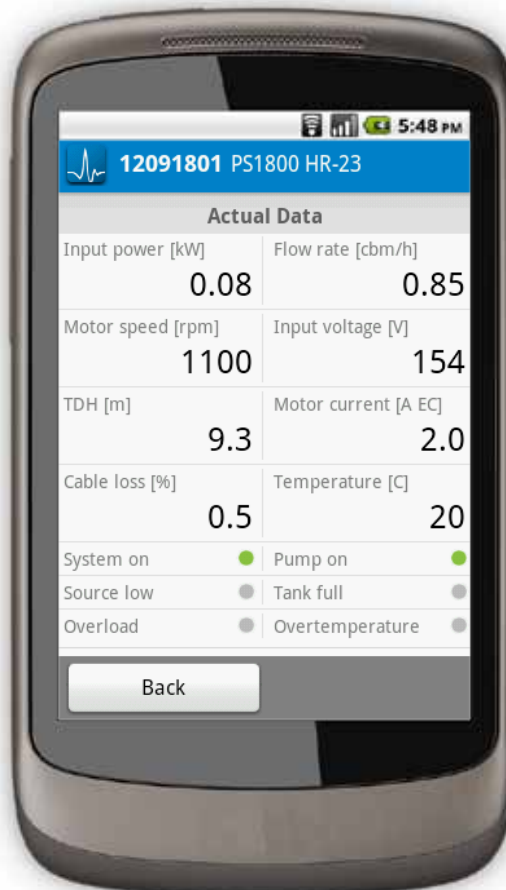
5:48 PM

12091801 PS1800 HR-23

Actual Data

| Input power [kW] | Flow rate [cbm/h] |
|---|---|
| 0.08 | 0.85 |
| Motor speed [rpm] | Input voltage [V] |
| 1100 | 154 |
| TDH [m] | Motor current [A EC] |
| 9.3 | 2.0 |
| Cable loss [%] | Temperature [C] |
| 0.5 | 20 |
| System on | Pump on |
| Source low | Tank full |
| Overload | Overtemperature |

Back